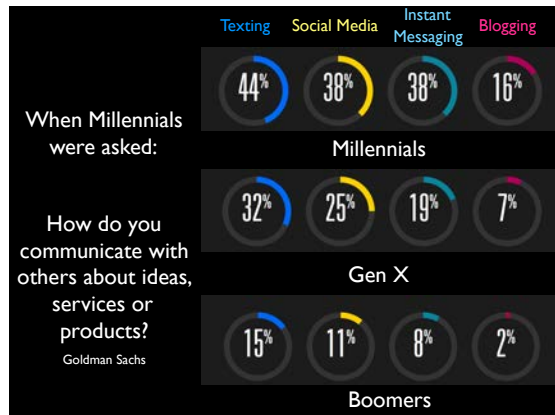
Texting Social Media Instant Messaging Blogging

When Millennials were asked:

How do you communicate with others about ideas, services or products?

Goldman Sachs

44% 38% 38% 16%

Millennials

32% 25% 19% 7%

Gen X

15% 11% 8% 2%

Boomers